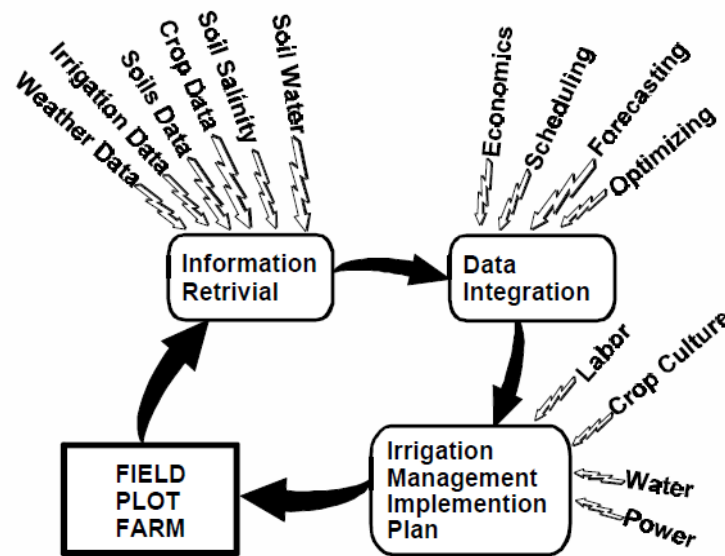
Weather Data
Irrigation Data
Soils Data
Crop Data
Soil Salinity
Soil Water

Economics
Scheduling
Forecasting
Optimizing

Information Retrivial

Data Integration

Labor
Crop Culture
Water
Power

Irrigation Management Implemention Plan

FIELD
PLOT
FARM